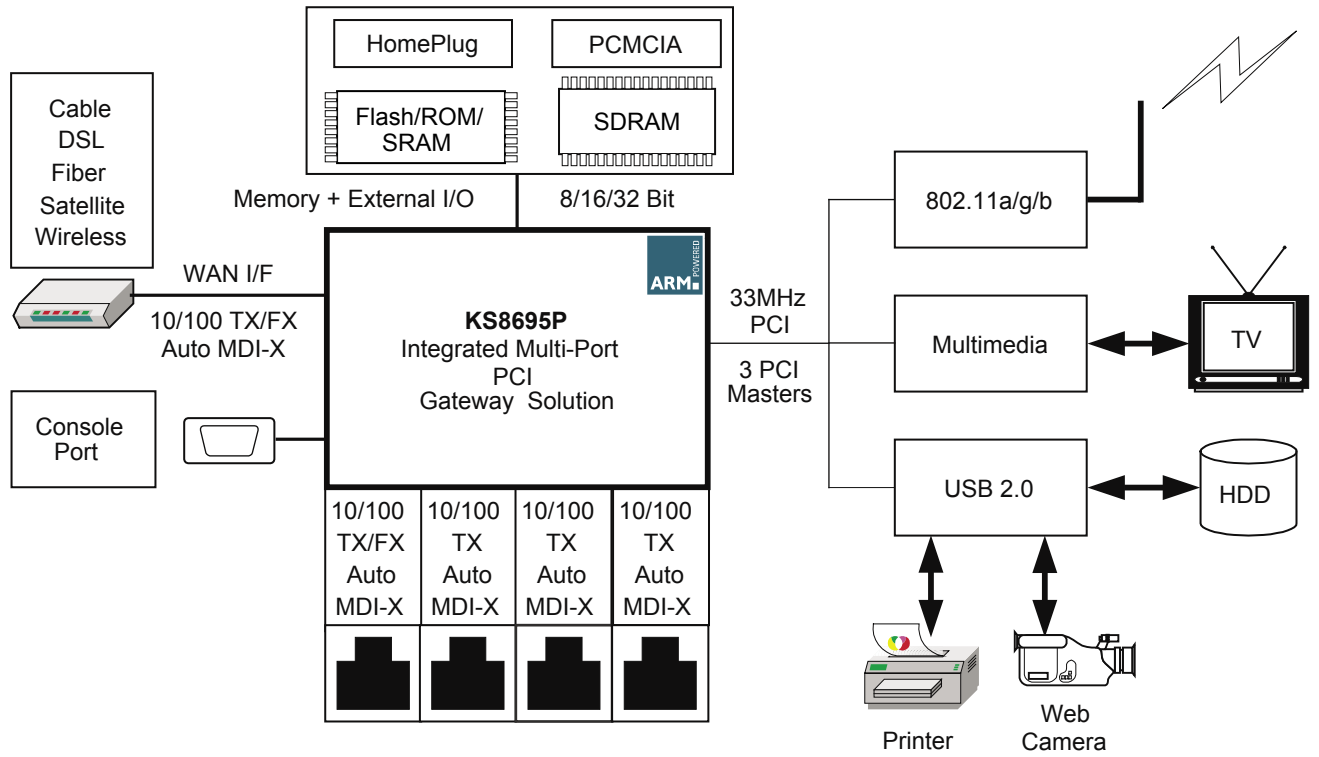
Cable
DSL
Fiber
Satellite
Wireless

HomePlug

PCMCIA

Flash/ROM/
SRAM

SDRAM

Memory + External I/O

8/16/32 Bit

802.11a/g/b

WAN I/F

10/100 TX/FX
Auto MDI-X

ARM POWERED

KS8695P
Integrated Multi-Port
PCI
Gateway Solution

33MHz
PCI

3 PCI
Masters

Multimedia

TV

Console
Port

USB 2.0

HDD

| 10/100 TX/FX Auto MDI-X | 10/100 TX Auto MDI-X | 10/100 TX Auto MDI-X | 10/100 TX Auto MDI-X |
|---|---|---|---|

Printer

Web
Camera